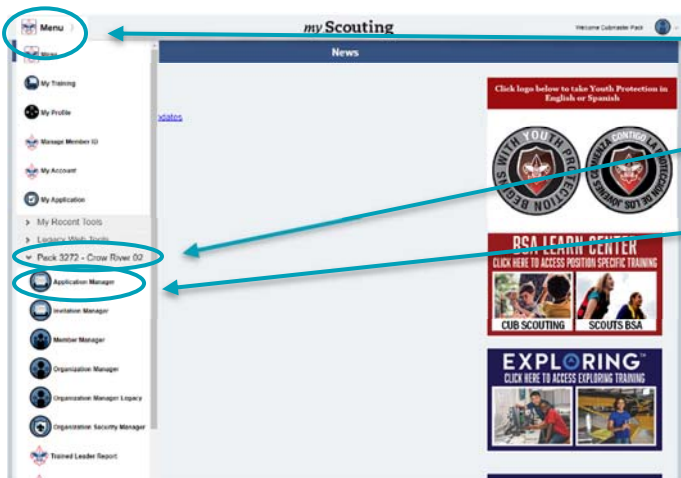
Menu

my Scouting

Welcome Cubmaster Pack

News

Home

My Training

My Profile

Manage Member ID

My Account

My Application

> My Recent Tools

> Legacy Web Tools

Pack 3272 - Crow River 02

Application Manager

Invitation Manager

Member Manager

Organization Manager

Organization Manager Legacy

Organization Security Manager

Trained Leader Report

odates

Click logo below to take Youth Protection in English or Spanish

BEGINS WITH YOUTH PROTECTION

LA PROTECCIÓN DE LOS JÓVENES COMIENZA CONTIGO

BSA LEARN CENTER

CLICK HERE TO ACCESS POSITION SPECIFIC TRAINING

CUB SCOUTING

SCOUTS BSA

EXPLORING

CLICK HERE TO ACCESS EXPLORING TRAINING